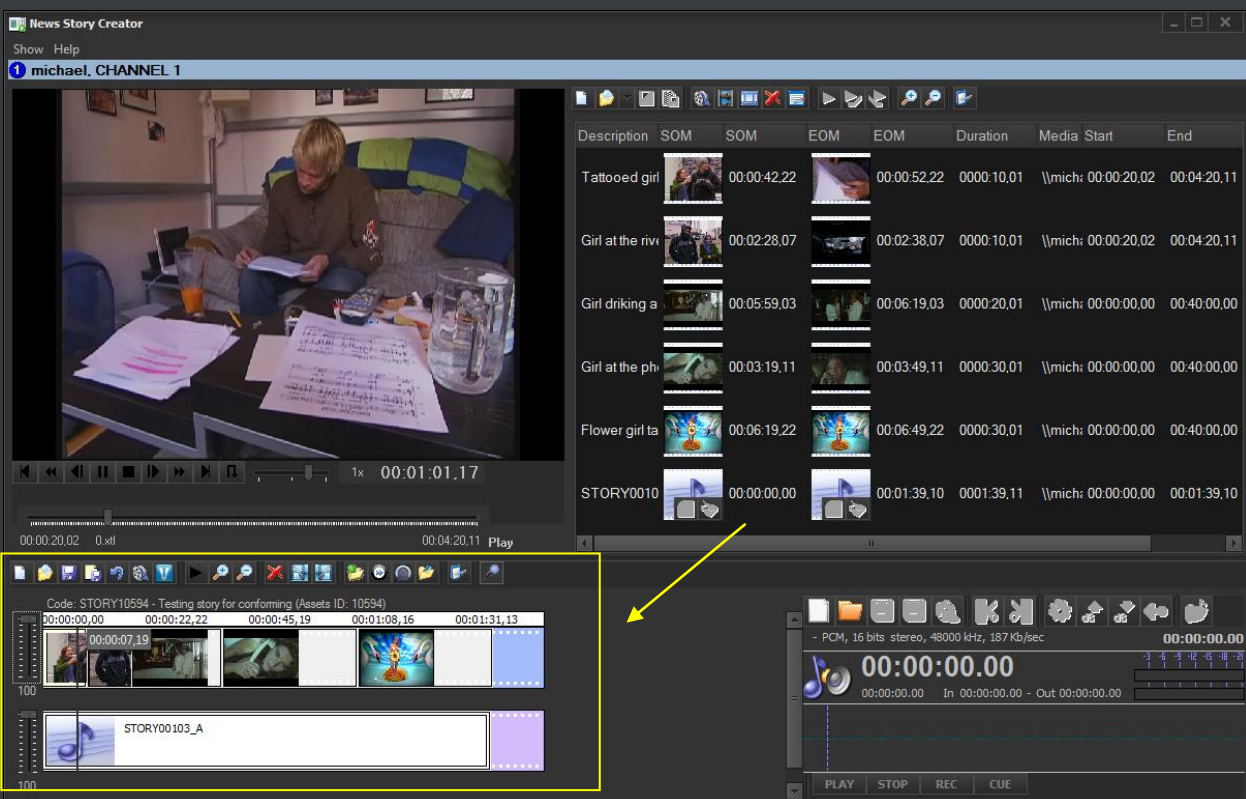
News Story Creator

Show Help

1 michael, CHANNEL 1

1x 00:01:01,17

00:00:20,02 0.xtl 00:04:20,11 Play

| Description | SOM | SOM | EOM | EOM | Duration | Media | Start | End |
|---|---|---|---|---|---|---|---|---|
| Tattooed girl | | 00:00:42,22 | | 00:00:52,22 | 0000:10,01 | \\micha | 00:00:20,02 | 00:04:20,11 |
| Girl at the rive | | 00:02:28,07 | | 00:02:38,07 | 0000:10,01 | \\micha | 00:00:20,02 | 00:04:20,11 |
| Girl driking a | | 00:05:59,03 | | 00:06:19,03 | 0000:20,01 | \\micha | 00:00:00,00 | 00:40:00,00 |
| Girl at the ph | | 00:03:19,11 | | 00:03:49,11 | 0000:30,01 | \\micha | 00:00:00,00 | 00:40:00,00 |
| Flower girl ta | | 00:06:19,22 | | 00:06:49,22 | 0000:30,01 | \\micha | 00:00:00,00 | 00:40:00,00 |
| STORY0010 | | 00:00:00,00 | | 00:01:39,10 | 0001:39,11 | \\micha | 00:00:00,00 | 00:01:39,10 |

Code: STORY10594 - Testing story for conforming (Assets ID: 10594)

00:00:00,00 00:00:22,22 00:00:45,19 00:01:08,16 00:01:31,13

00:00:07,19

100

STORY00103_A

100

- PCM, 16 bits stereo, 48000 kHz, 187 Kb/sec 00:00:00.00

00:00:00.00

00:00:00.00 In 00:00:00.00 - Out 00:00:00.00

PLAY STOP REC CUE